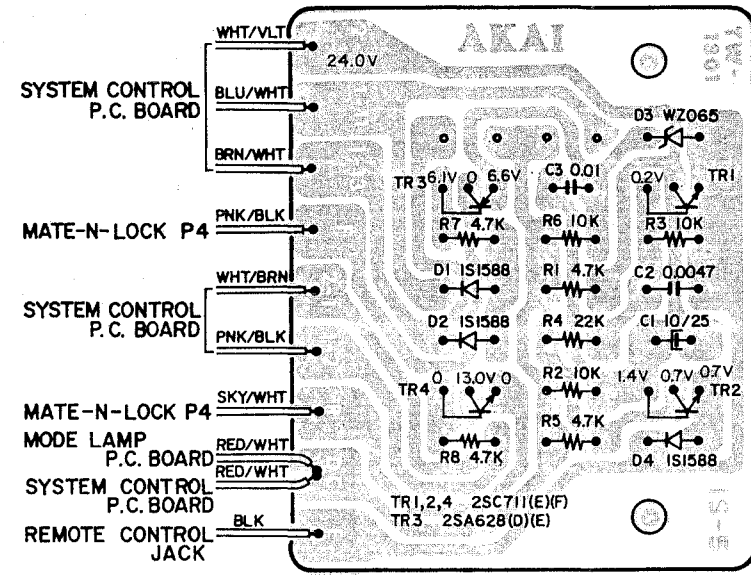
AKAI

SYSTEM CONTROL P.C. BOARD

WHT/VLT

24.0V

BLU/WHT

BRN/WHT

D3 WZ065

TR3 6.1V 0 6.6V

C3 0.01

0.2V

TR1

R7 4.7K

R6 10K

R3 10K

MATE-N-LOCK P4

PNK/BLK

SYSTEM CONTROL P.C. BOARD

WHT/BRN

PNK/BLK

D1 1S1588

R1 4.7K

C2 0.0047

D2 1S1588

R4 22K

C1 10/25

MATE-N-LOCK P4

SKY/WHT

TR4

0 13.0V 0

R2 10K

1.4V 0.7V 0.7V

TR2

R5 4.7K

MODE LAMP P.C. BOARD

RED/WHT

R8 4.7K

D4 1S1588

SYSTEM CONTROL P.C. BOARD

RED/WHT

TR1,2,4 2SC711(E)(F)

TR3 2SA628(D)(E)

REMOTE CONTROL JACK

BLK